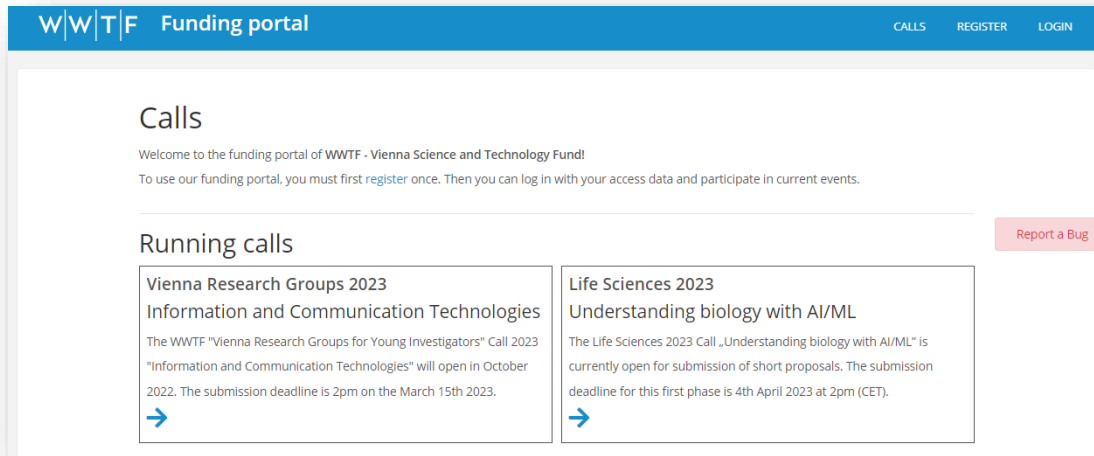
W|W|T|F Funding portal

CALLS REGISTER LOGIN

Calls

Welcome to the funding portal of **WWTF - Vienna Science and Technology Fund!**

To use our funding portal, you must first register once. Then you can log in with your access data and participate in current events.

Report a Bug

Running calls

Vienna Research Groups 2023
Information and Communication Technologies

The WWTF "Vienna Research Groups for Young Investigators" Call 2023 "Information and Communication Technologies" will open in October 2022. The submission deadline is 2pm on the March 15th 2023.

→

Life Sciences 2023
Understanding biology with AI/ML

The Life Sciences 2023 Call „Understanding biology with AI/ML" is currently open for submission of short proposals. The submission deadline for this first phase is 4th April 2023 at 2pm (CET).

→